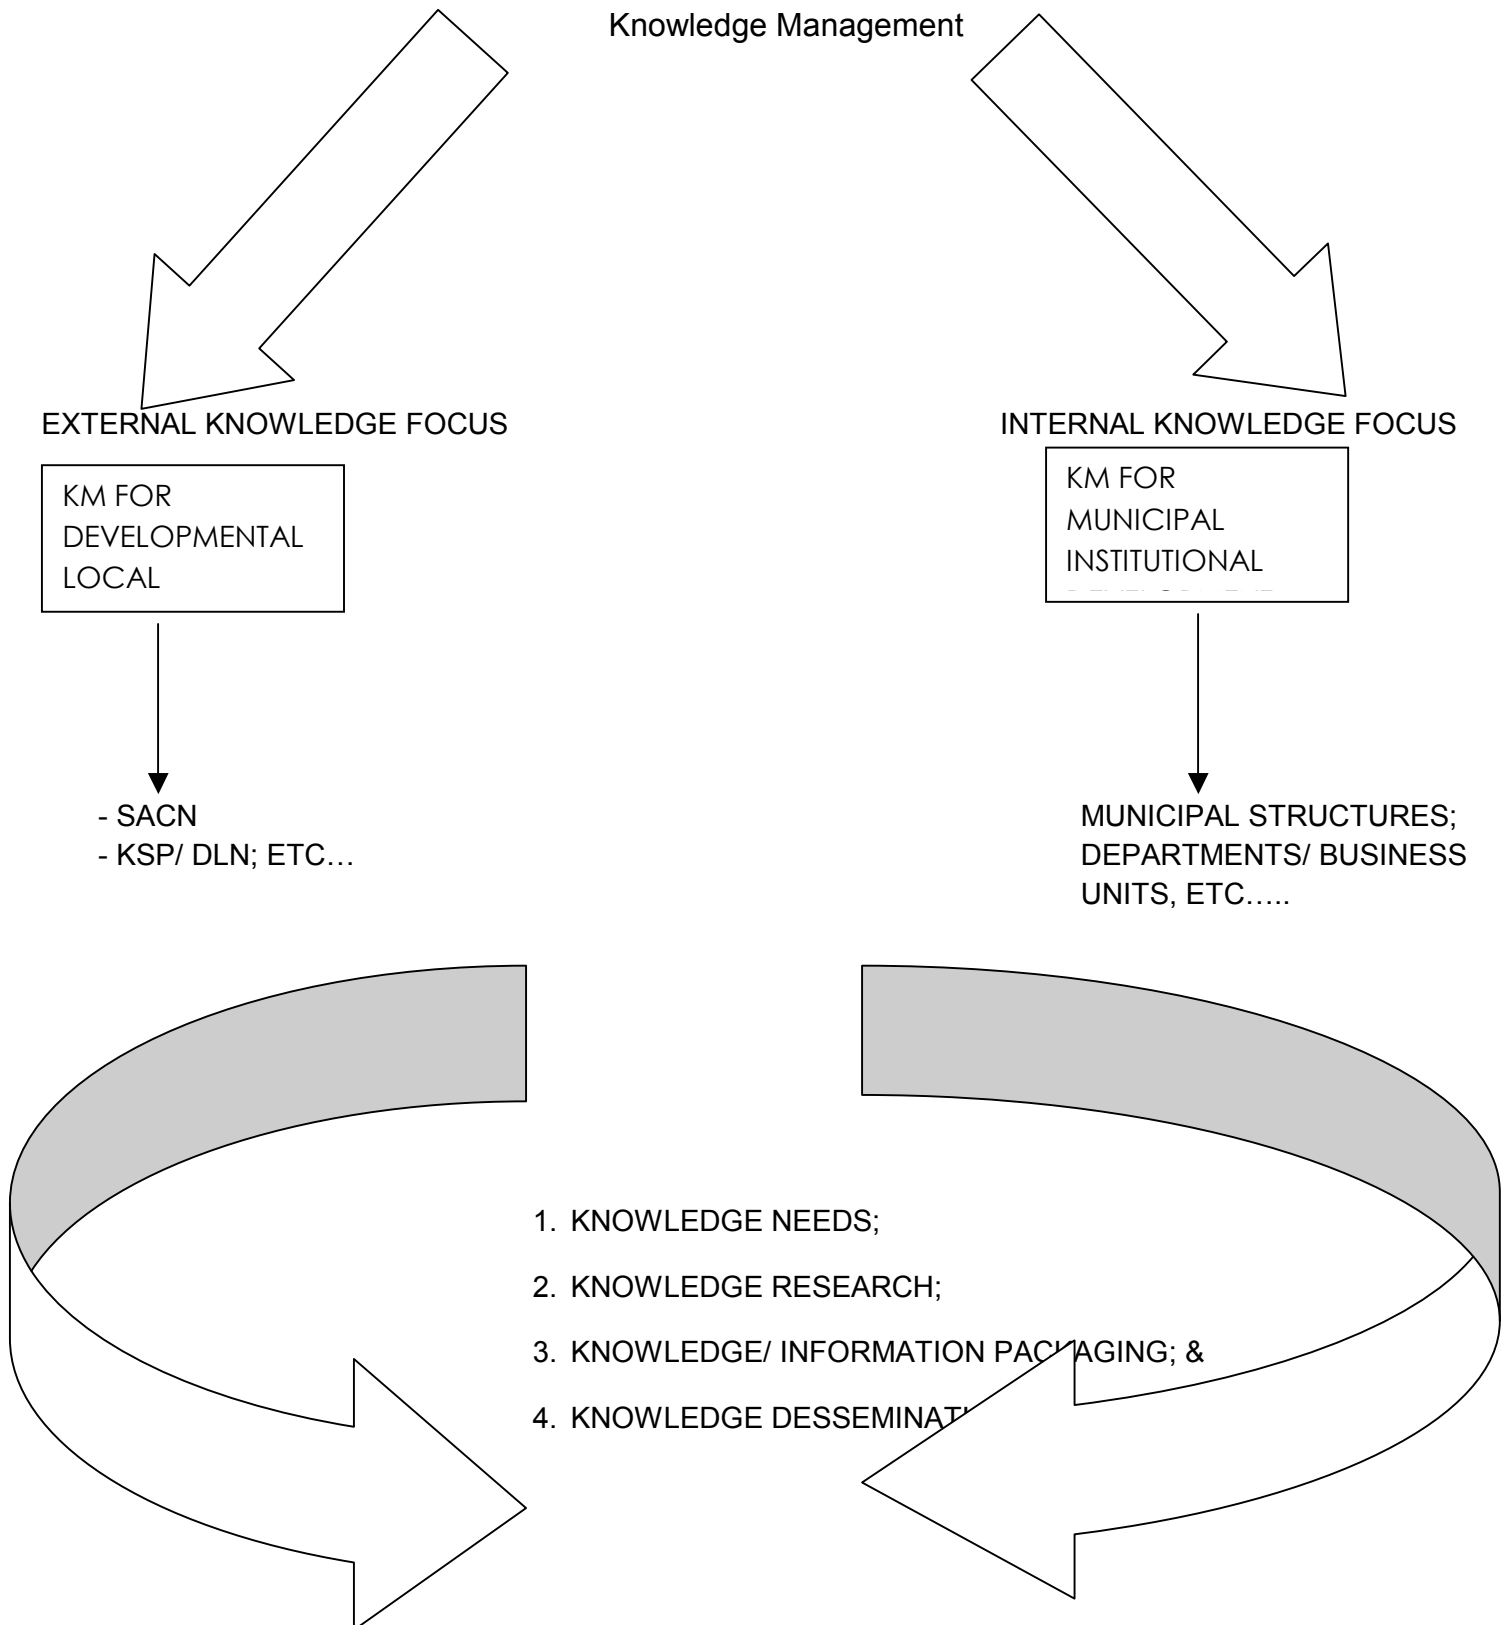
Knowledge Management

EXTERNAL KNOWLEDGE FOCUS

KM FOR DEVELOPMENTAL LOCAL

- SACN
- KSP/ DLN; ETC…

INTERNAL KNOWLEDGE FOCUS

KM FOR MUNICIPAL INSTITUTIONAL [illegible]

MUNICIPAL STRUCTURES; DEPARTMENTS/ BUSINESS UNITS, ETC…..

1. KNOWLEDGE NEEDS;
2. KNOWLEDGE RESEARCH;
3. KNOWLEDGE/ INFORMATION PAC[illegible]AGING; &
4. KNOWLEDGE DESSEMINAT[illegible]